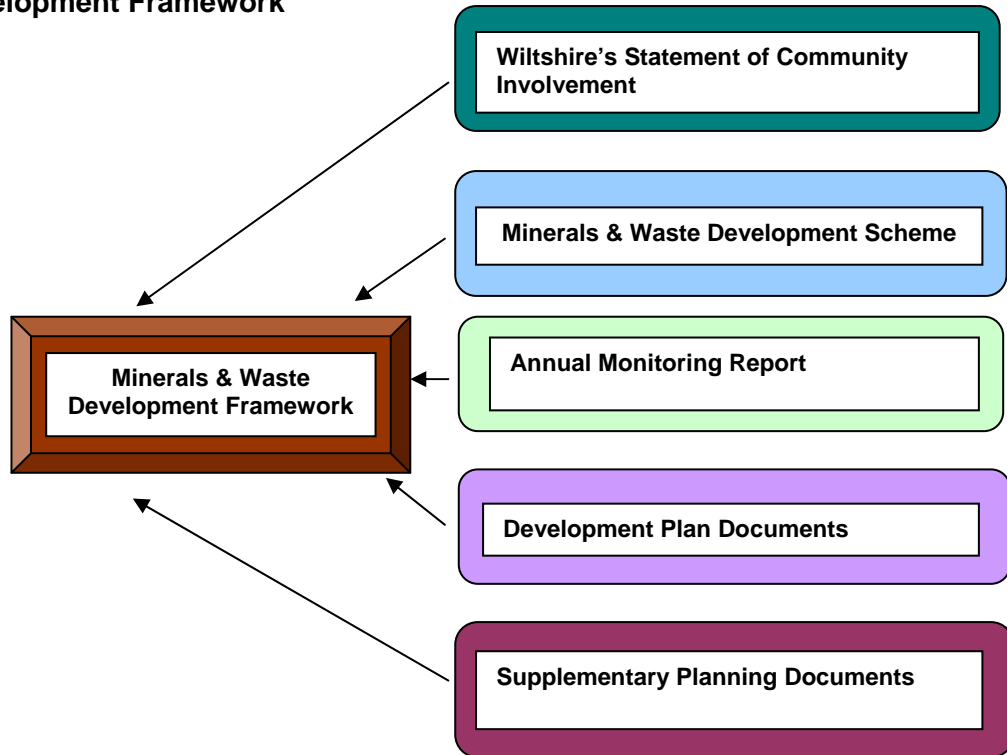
elopment Framework

Wiltshire's Statement of Community Involvement

Minerals & Waste Development Scheme

Minerals & Waste Development Framework

Annual Monitoring Report

Development Plan Documents

Supplementary Planning Documents